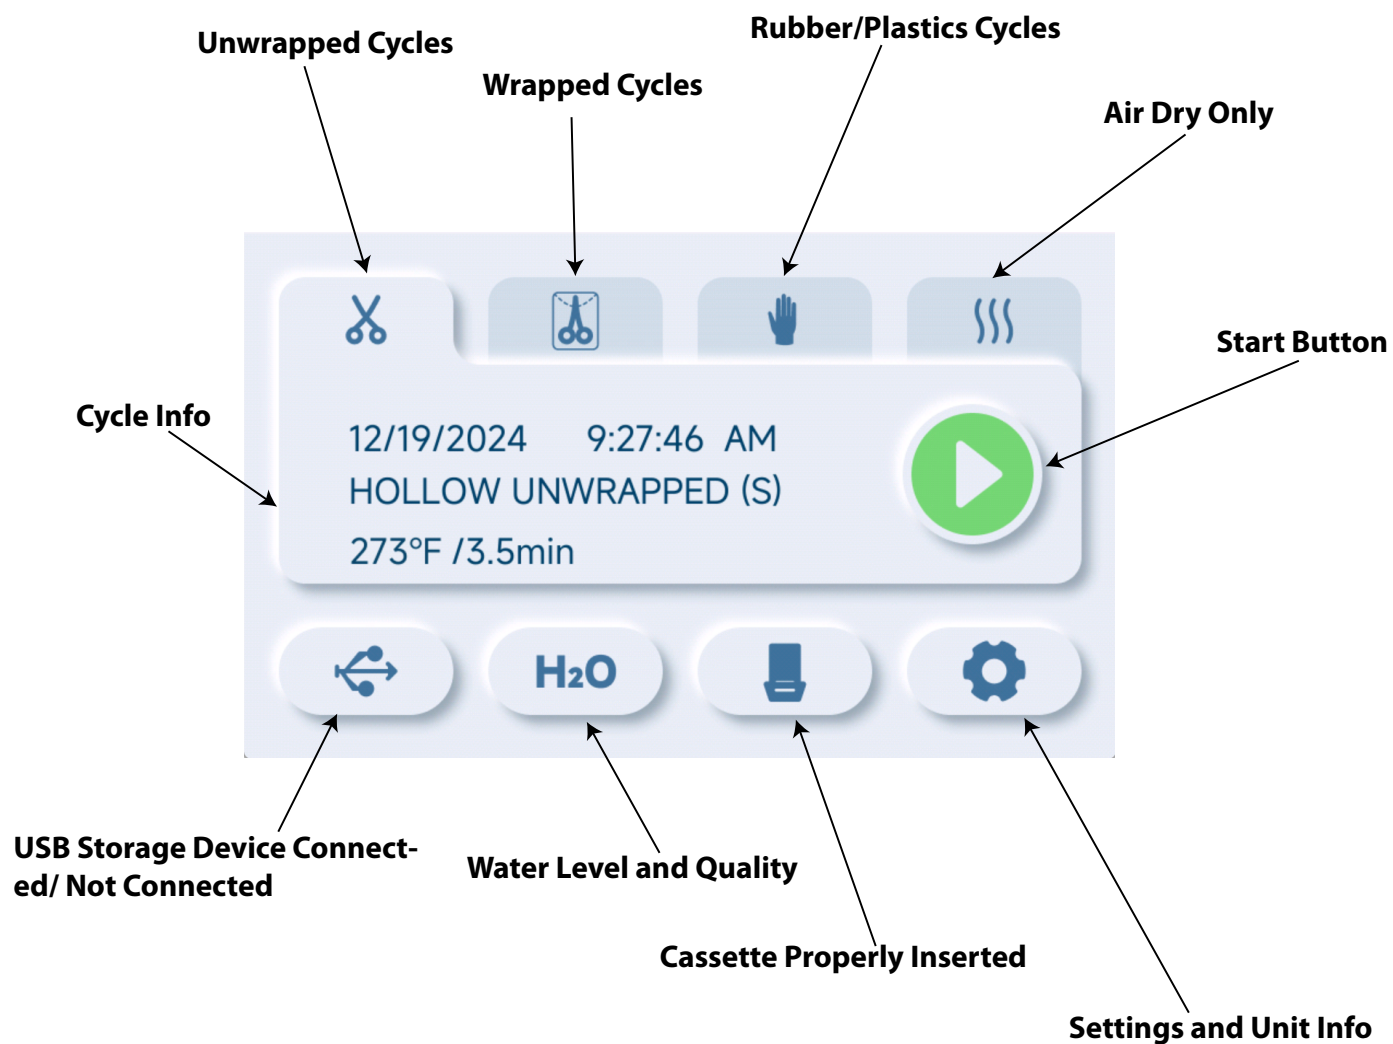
Unwrapped Cycles

Wrapped Cycles

Rubber/Plastics Cycles

Air Dry Only

Start Button

Cycle Info

12/19/2024 9:27:46 AM
HOLLOW UNWRAPPED (S)
273°F /3.5min

$H_2O$

USB Storage Device Connected/ Not Connected

Water Level and Quality

Cassette Properly Inserted

Settings and Unit Info